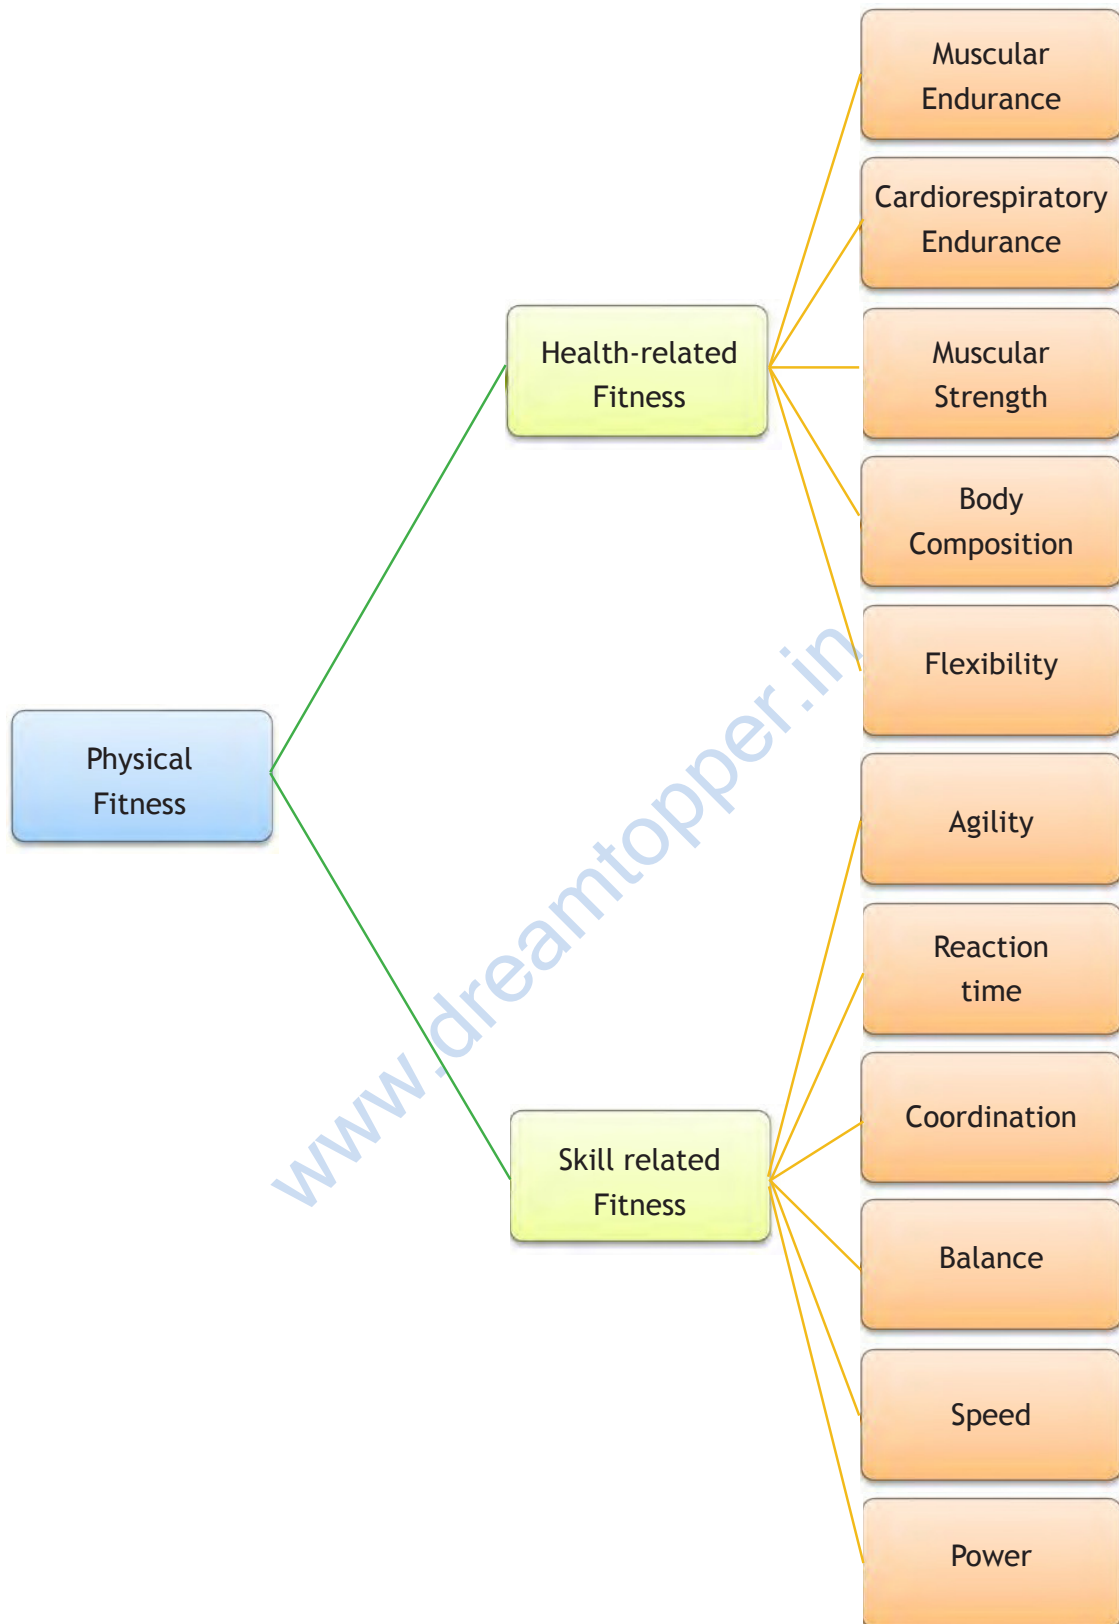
Physical Fitness

Health-related Fitness

Muscular Endurance

Cardiorespiratory Endurance

Muscular Strength

Body Composition

Flexibility

Skill related Fitness

Agility

Reaction time

Coordination

Balance

Speed

Power

www.dreamtopper.in